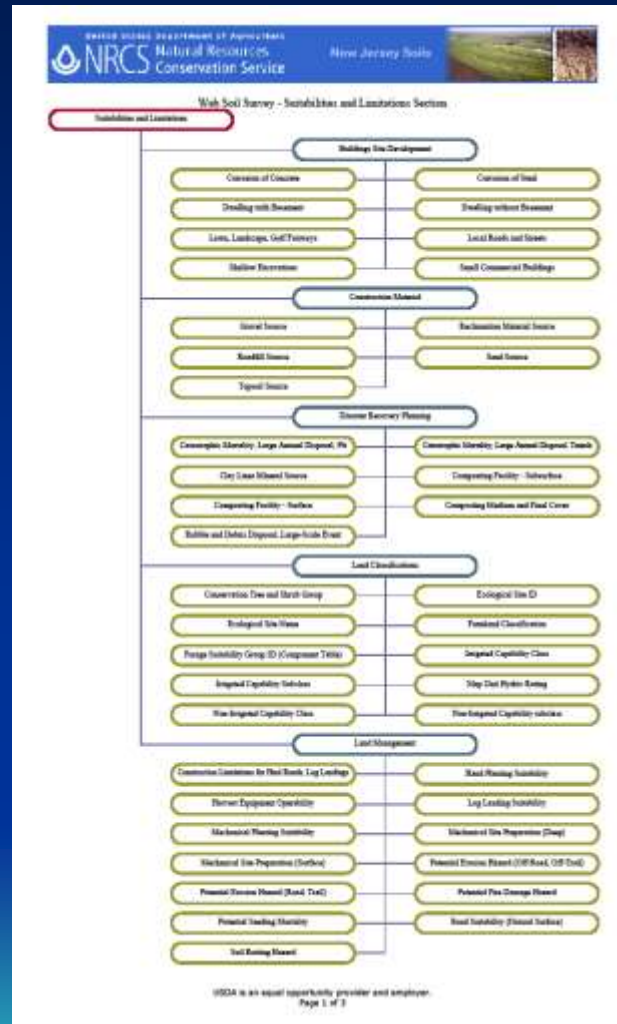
United States Department of Agriculture
NRCS Natural Resources Conservation Service
New Jersey Soils

Web Soil Survey - Suitabilities and Limitations Section

Suitabilities and Limitations

Building Site Development

Corrosion of Concrete

Corrosion of Steel

Dwellings with Basements

Dwellings without Basements

Lawn, Landscape, Golf Fairways

Local Roads and Streets

Shallow Excavations

Small Commercial Buildings

Construction Material

Gravel Source

Reclamation Material Source

Roadfill Source

Sand Source

Topsoil Source

Disaster Recovery Planning

Catastrophic Mortality, Large Animal Disposal, Pit

Catastrophic Mortality, Large Animal Disposal, Trench

Clay Liner Material Source

Composting Facility - Subsurface

Composting Facility - Surface

Composting Medium and Final Cover

Rubble and Debris Disposal, Large-Scale Event

Land Classifications

Conservation Tree and Shrub Group

Ecological Site ID

Ecological Site Name

Farmland Classification

Forage Suitability Group ID (Component Table)

Irrigated Capability Class

Irrigated Capability Subclass

Map Unit Hydric Rating

Non-Irrigated Capability Class

Non-Irrigated Capability subclass

Land Management

Construction Limitations for Haul Roads, Log Landings

Hand Planting Suitability

Harvest Equipment Operability

Log Landing Suitability

Mechanical Planting Suitability

Mechanical Site Preparation (Deep)

Mechanical Site Preparation (Surface)

Potential Erosion Hazard (Off-Road, Off-Trail)

Potential Erosion Hazard (Road, Trail)

Potential Fire Damage Hazard

Potential Seedling Mortality

Road Suitability (Natural Surface)

Soil Rutting Hazard

USDA is an equal opportunity provider and employer.
Page 1 of 3